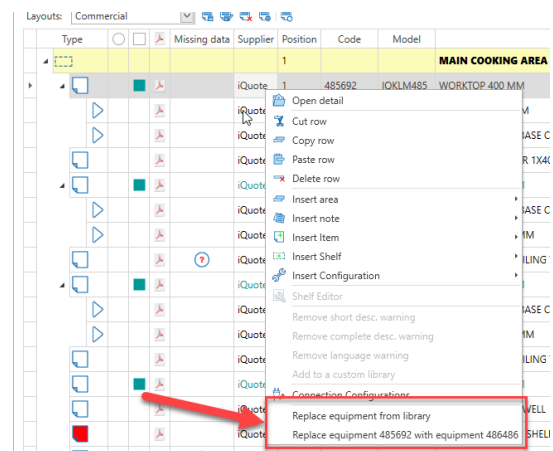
Layouts: Commercial

| Type | | | | Missing data | Supplier | Position | Code | Model | |
|---|---|---|---|---|---|---|---|---|---|
| | | | | | | 1 | | | MAIN COOKING AREA |
| | | | | | iQuote | 1 | 485692 | IOKLM485 | WORKTOP 400 MM |
| | | | | | iQuote | | | | |
| | | | | | iQuote | | | | BASE C |
| | | | | | iQuote | | | | R 1X4( |
| | | | | | iQuote | | | | |
| | | | | | iQuote | | | | BASE C |
| | | | | | iQuote | | | | MM |
| | | | | | iQuote | | | | ILING T |
| | | | | | iQuote | | | | |
| | | | | | iQuote | | | | BASE C |
| | | | | | iQuote | | | | MM |
| | | | | | iQuote | | | | ILING T |
| | | | | | iQuote | | | | |
| | | | | | iQuote | | | | WELL |
| | | | | | iQuote | | | | SHEL |

Open detail
Cut row
Copy row
Paste row
Delete row
Insert area
Insert note
Insert Item
Insert Shelf
Insert Configuration
Shelf Editor
Remove short desc. warning
Remove complete desc. warning
Remove language warning
Add to a custom library
Connection Configurations
Replace equipment from library
Replace equipment 485692 with equipment 486486